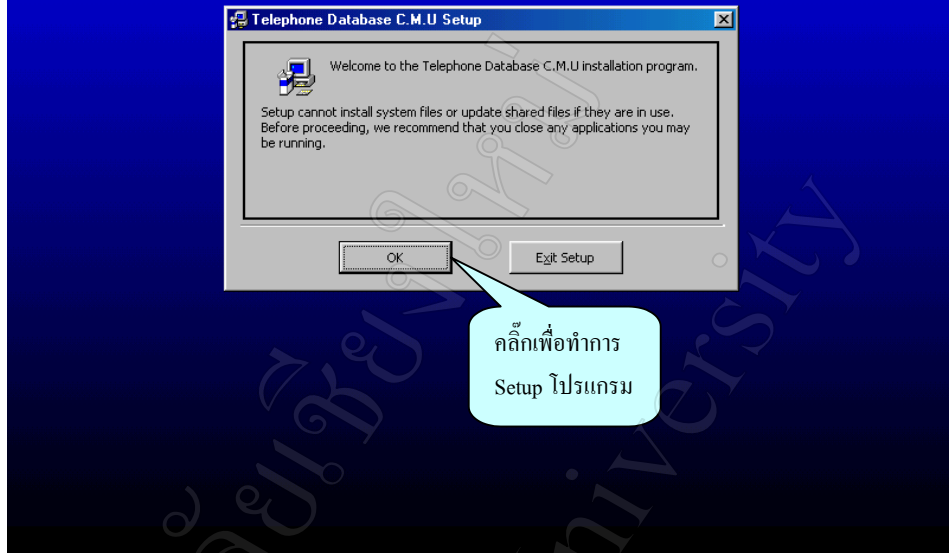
Telephone Database C.M.U Setup

Welcome to the Telephone Database C.M.U installation program.

Setup cannot install system files or update shared files if they are in use. Before proceeding, we recommend that you close any applications you may be running.

OK

Exit Setup

คลิ๊กเพื่อทำการ Setup โปรแกรม

University